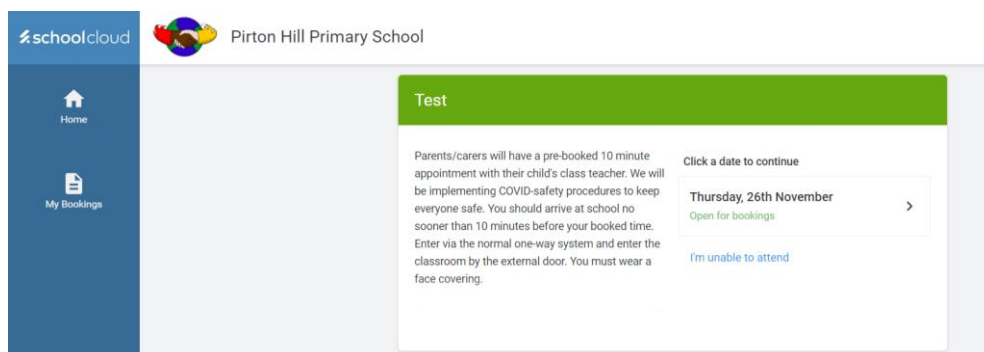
schoolcloud

Pirton Hill Primary School

Home

My Bookings

Test

Parents/carers will have a pre-booked 10 minute appointment with their child's class teacher. We will be implementing COVID-safety procedures to keep everyone safe. You should arrive at school no sooner than 10 minutes before your booked time. Enter via the normal one-way system and enter the classroom by the external door. You must wear a face covering.

Click a date to continue

Thursday, 26th November
Open for bookings

I'm unable to attend